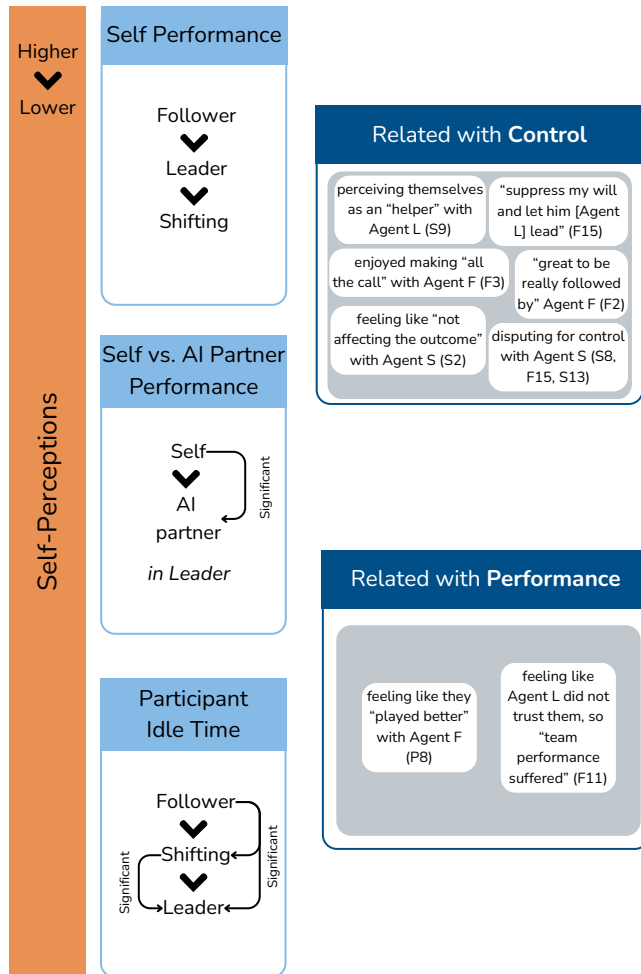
Higher
Lower

Self-Perceptions

Self Performance

Follower
Leader
Shifting

Self vs. AI Partner Performance

Self
AI partner
Significant
in Leader

Participant Idle Time

Follower
Shifting
Leader
Significant
Significant

Related with **Control**

perceiving themselves as an "helper" with Agent L (S9)

"suppress my will and let him [Agent L] lead" (F15)

enjoyed making "all the call" with Agent F (F3)

"great to be really followed by" Agent F (F2)

feeling like "not affecting the outcome" with Agent S (S2)

disputing for control with Agent S (S8, F15, S13)

Related with **Performance**

feeling like they "played better" with Agent F (P8)

feeling like Agent L did not trust them, so "team performance suffered" (F11)